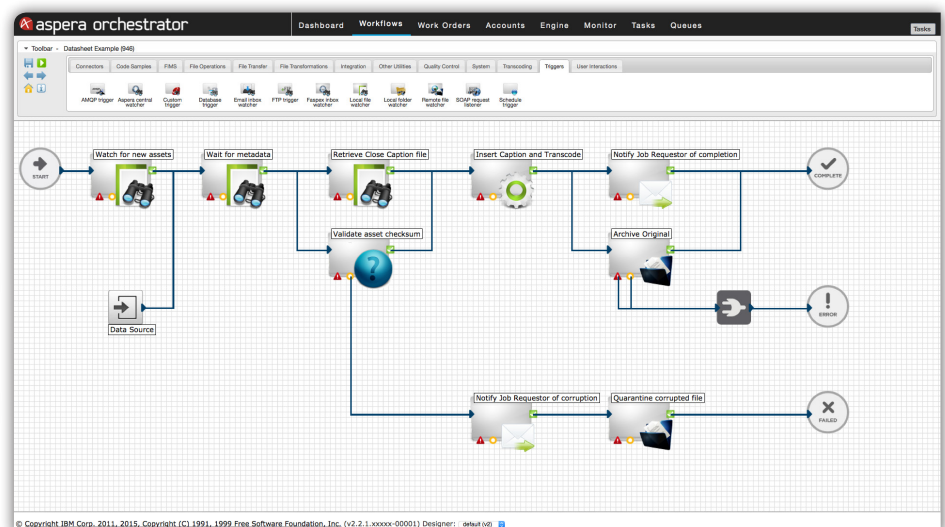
aspera orchestrator

Dashboard Workflows Work Orders Accounts Engine Monitor Tasks Queues

Tasks

Toolbar - Datasheet Example (946)

Connectors Code Samples FIMS File Operations File Transfer File Transformations Integration Other Utilities Quality Control System Transcoding Triggers User Interactions

AMQP trigger Aspera central watcher Custom trigger Database trigger Email inbox watcher FTP trigger Faspex inbox watcher Local file watcher Local folder watcher Remote file watcher SOAP request listener Schedule trigger

START

Watch for new assets

Wait for metadata

Retrieve Close Caption file

Insert Caption and Transcode

Notify Job Requestor of completion

COMPLETE

Validate asset checksum

Archive Original

Data Source

ERROR

Notify Job Requestor of corruption

Quarantine corrupted file

FAILED

© Copyright IBM Corp. 2011, 2015. Copyright (C) 1991, 1999 Free Software Foundation, Inc. (v2.2.1.xxxxx-00001) Designer: default (v2)